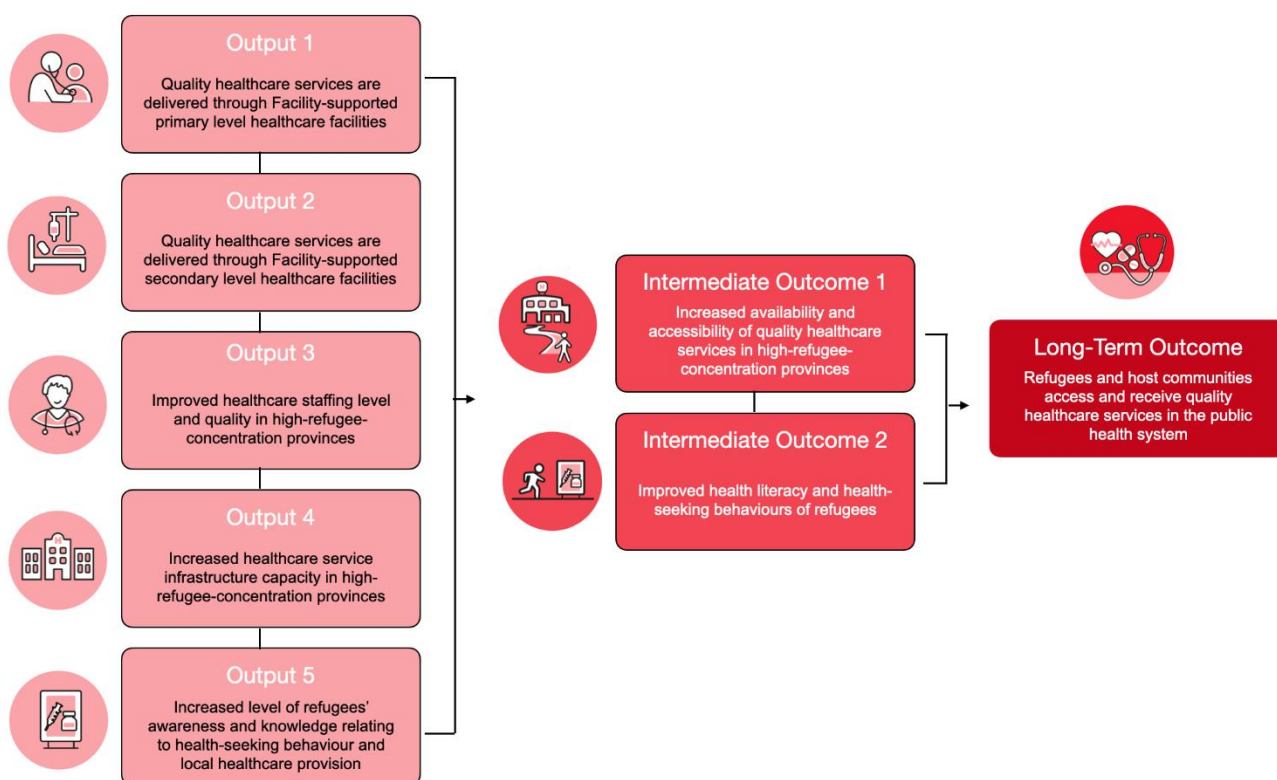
Output 1

Quality healthcare services are delivered through Facility-supported primary level healthcare facilities

Output 2

Quality healthcare services are delivered through Facility-supported secondary level healthcare facilities

Output 3

Improved healthcare staffing level and quality in high-refugee-concentration provinces

Output 4

Increased healthcare service infrastructure capacity in high-refugee-concentration provinces

Output 5

Increased level of refugees' awareness and knowledge relating to health-seeking behaviour and local healthcare provision

Intermediate Outcome 1

Increased availability and accessibility of quality healthcare services in high-refugee-concentration provinces

Intermediate Outcome 2

Improved health literacy and health-seeking behaviours of refugees

Long-Term Outcome

Refugees and host communities access and receive quality healthcare services in the public health system